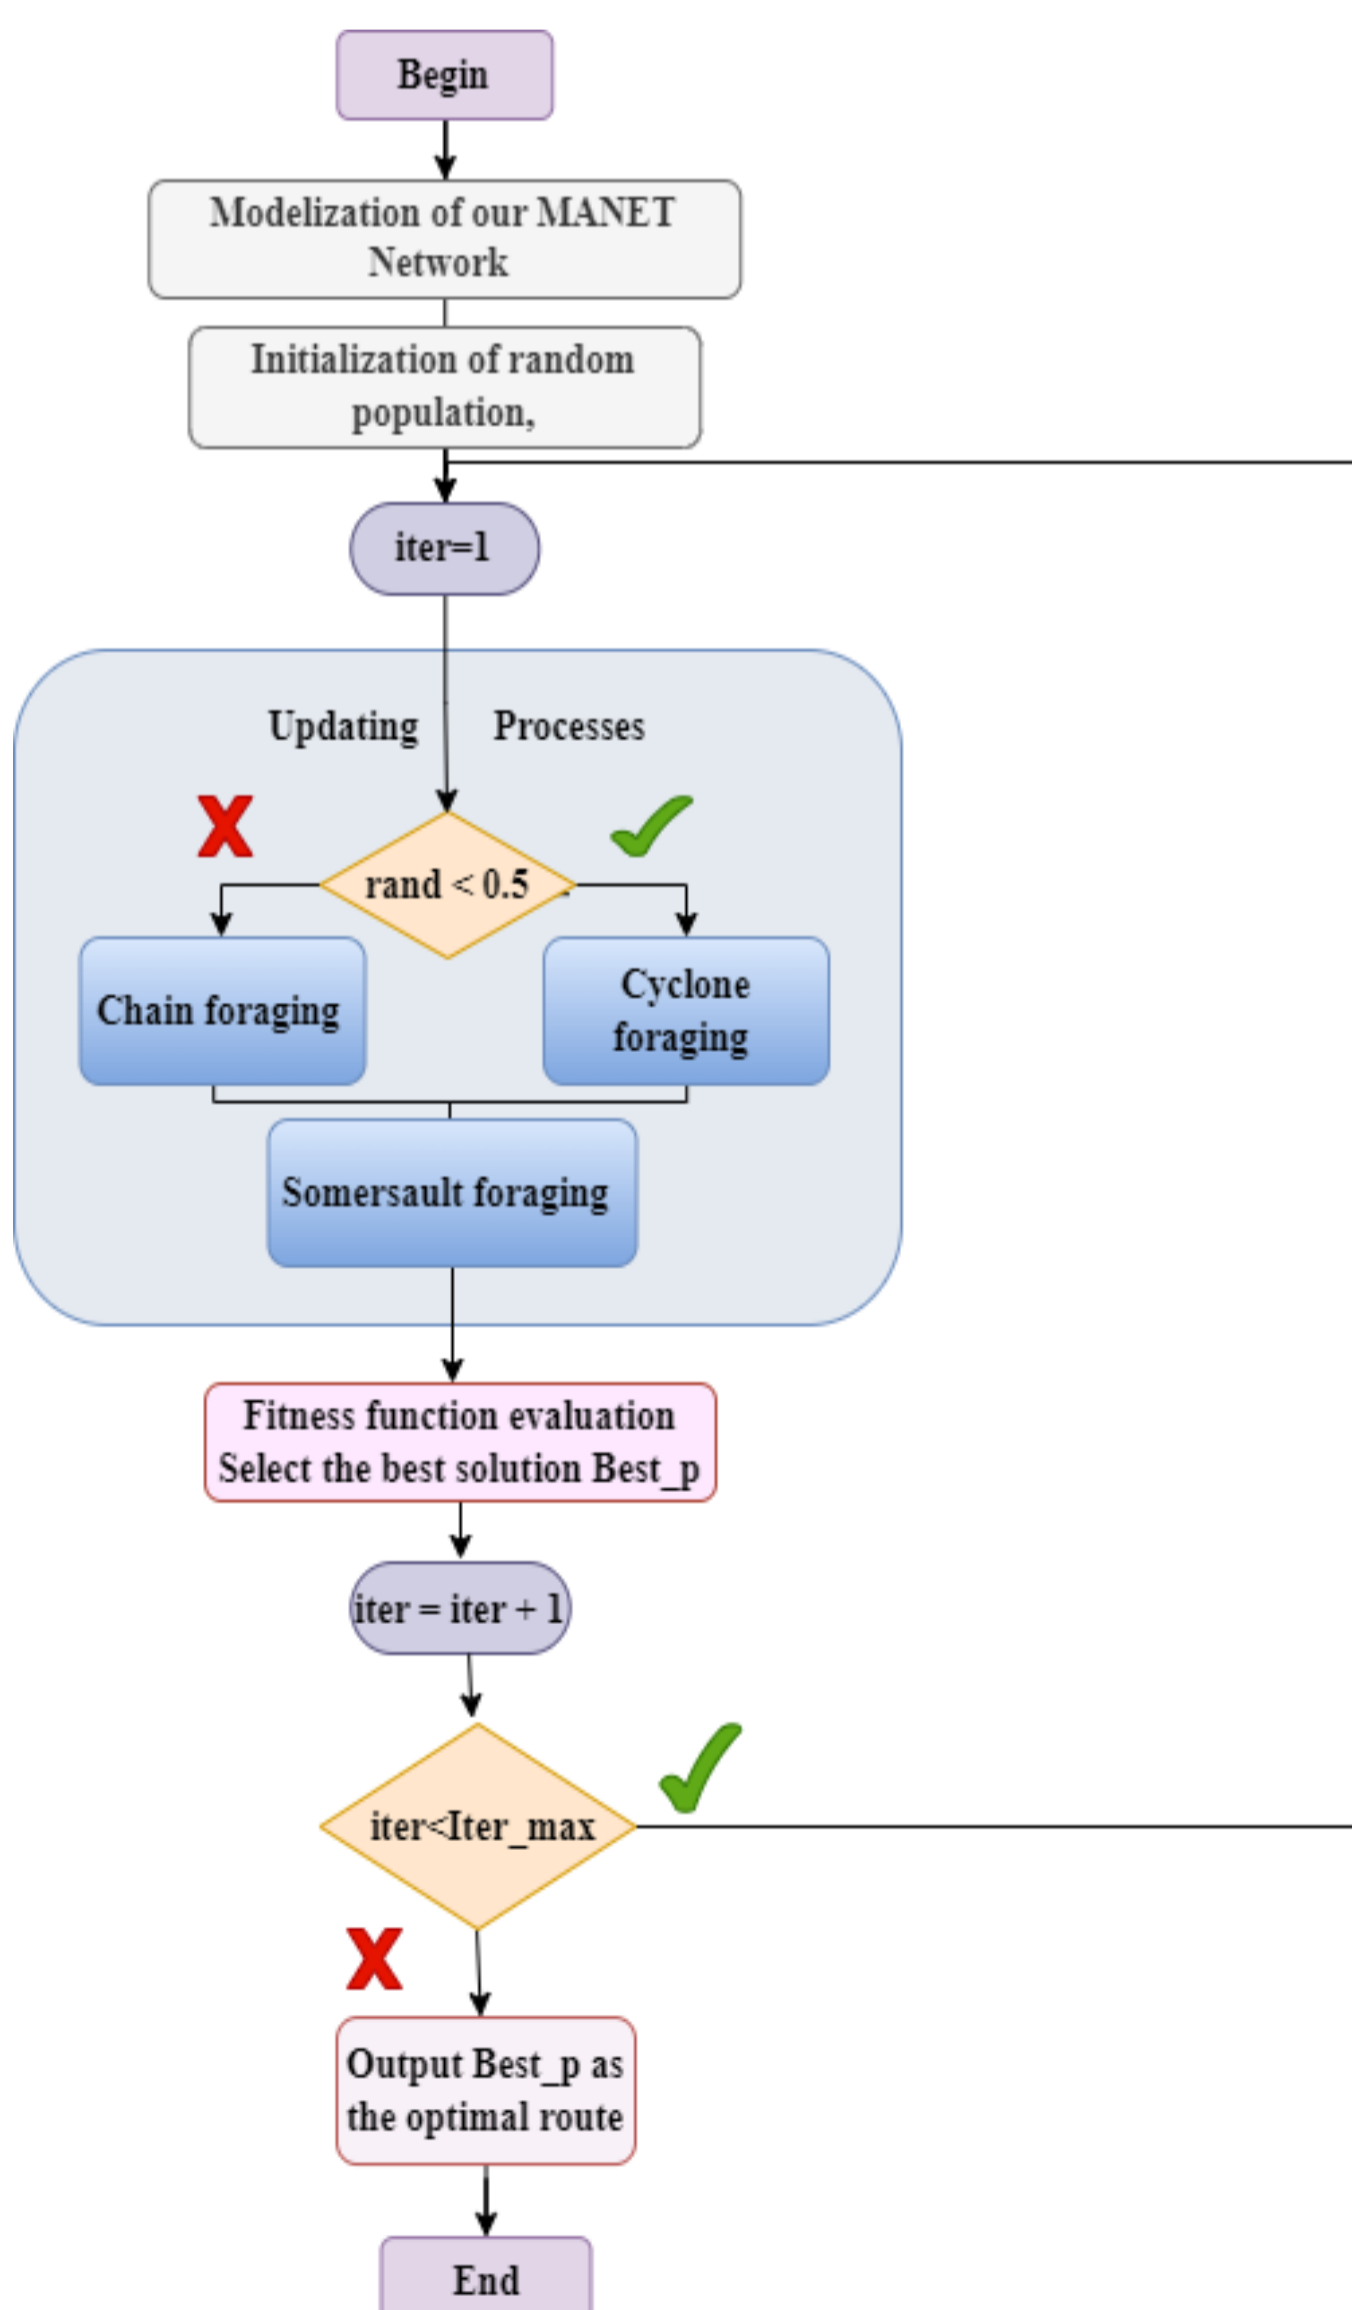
Begin

Modelization of our MANET Network

Initialization of random population,

iter=1

Updating Processes

rand < 0.5

Chain foraging

Cyclone foraging

Somersault foraging

Fitness function evaluation
Select the best solution Best_p

iter = iter + 1

iter<Iter_max

Output Best_p as the optimal route

End